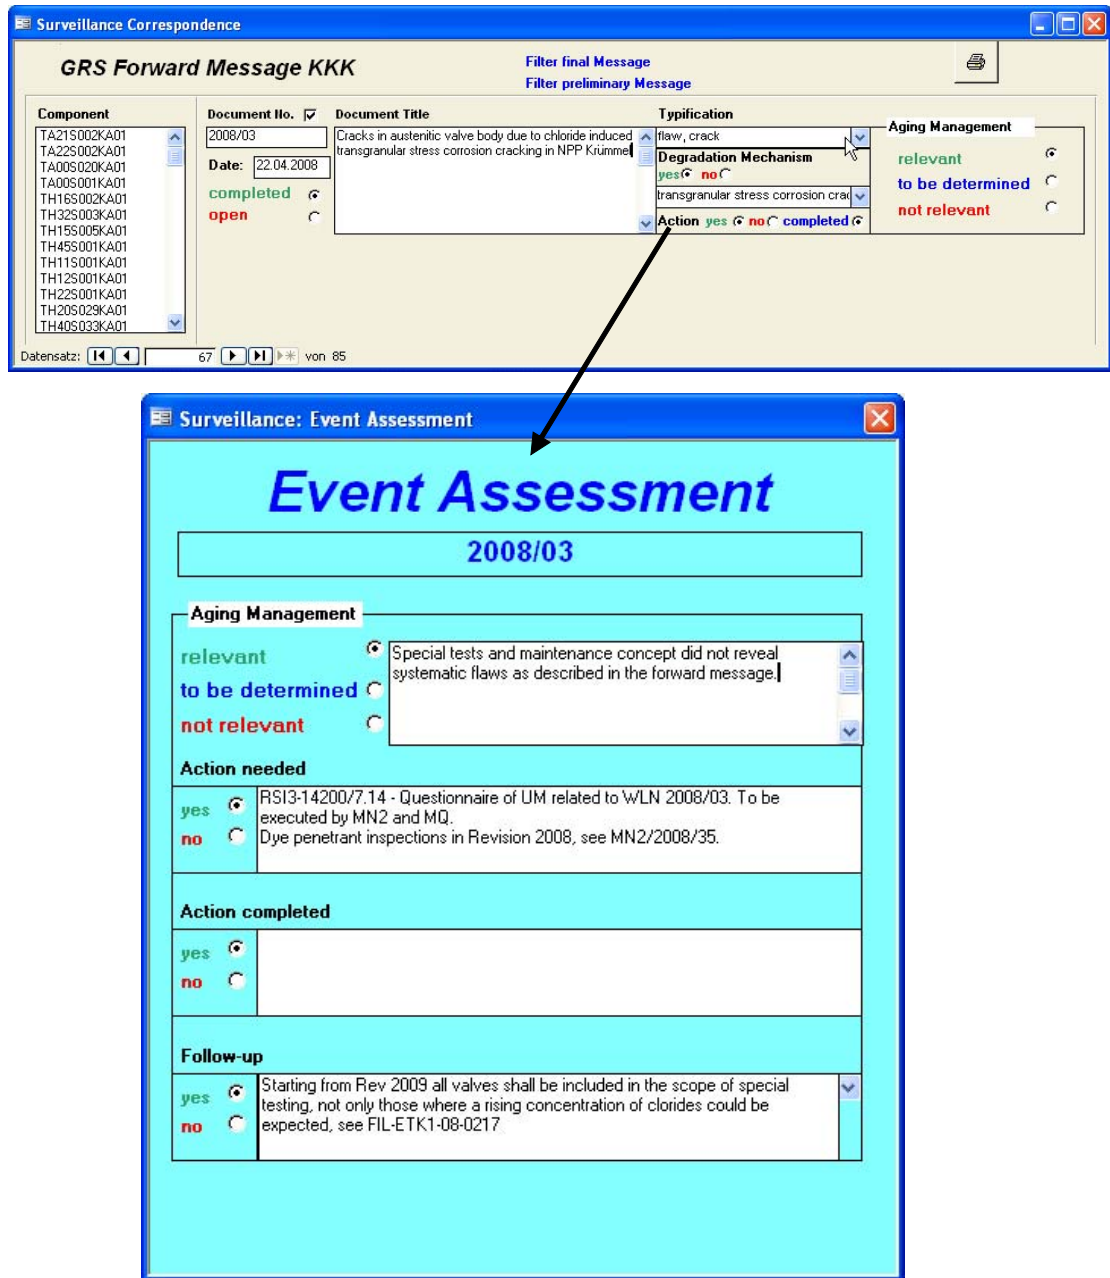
Surveillance Correspondence

GRS Forward Message KKK

Filter final Message
Filter preliminary Message

Component
TA21S002KA01
TA22S002KA01
TA00S020KA01
TA00S001KA01
TH16S002KA01
TH32S003KA01
TH15S005KA01
TH45S001KA01
TH11S001KA01
TH12S001KA01
TH22S001KA01
TH20S029KA01
TH40S033KA01

Document No.
2008/03
Date: 22.04.2008
completed
open

Document Title
Cracks in austenitic valve body due to chloride induced transgranular stress corrosion cracking in NPP Krümmel

Typification
flaw, crack
Degradation Mechanism
yes no
transgranular stress corrosion crac
Action yes no completed

Aging Management
relevant
to be determined
not relevant

Datensatz: 67 von 85

Surveillance: Event Assessment

Event Assessment

2008/03

Aging Management
relevant
to be determined
not relevant
Special tests and maintenance concept did not reveal systematic flaws as described in the forward message.

Action needed
yes
no
RSI3-14200/7.14 - Questionnaire of UM related to WLN 2008/03. To be executed by MN2 and MQ.
Dye penetrant inspections in Revision 2008, see MN2/2008/35.

Action completed
yes
no

Follow-up
yes
no
Starting from Rev 2009 all valves shall be included in the scope of special testing, not only those where a rising concentration of clorides could be expected, see FIL-ETK1-08-0217